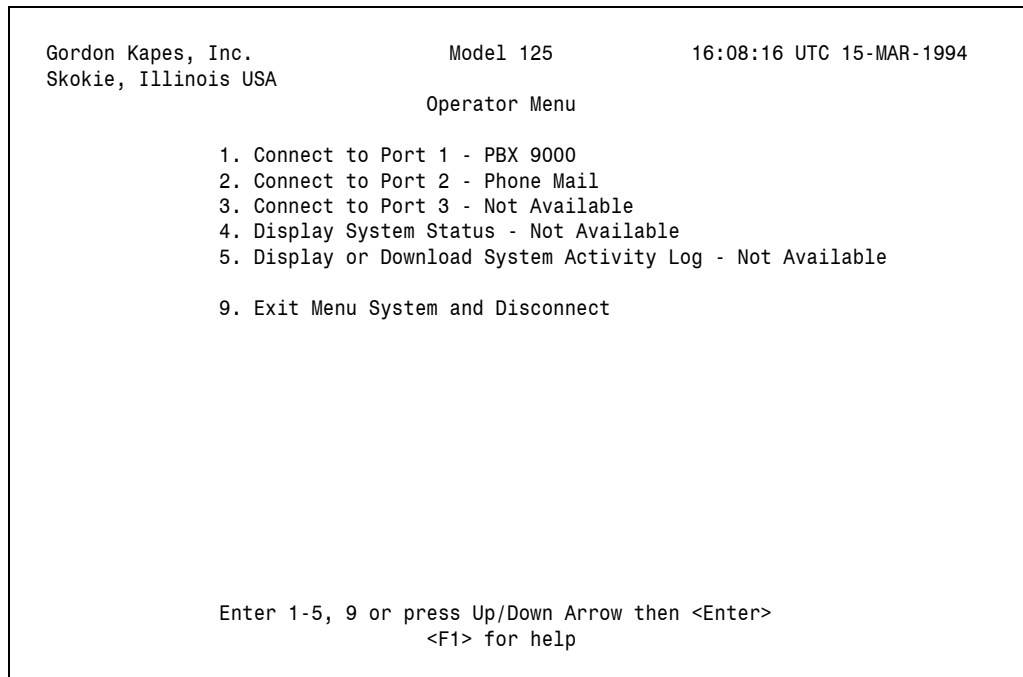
Gordon Kapes, Inc. Model 125 16:08:16 UTC 15-MAR-1994
Skokie, Illinois USA

Operator Menu

1. Connect to Port 1 - PBX 9000
2. Connect to Port 2 - Phone Mail
3. Connect to Port 3 - Not Available
4. Display System Status - Not Available
5. Display or Download System Activity Log - Not Available

9. Exit Menu System and Disconnect

Enter 1-5, 9 or press Up/Down Arrow then <Enter>
<F1> for help